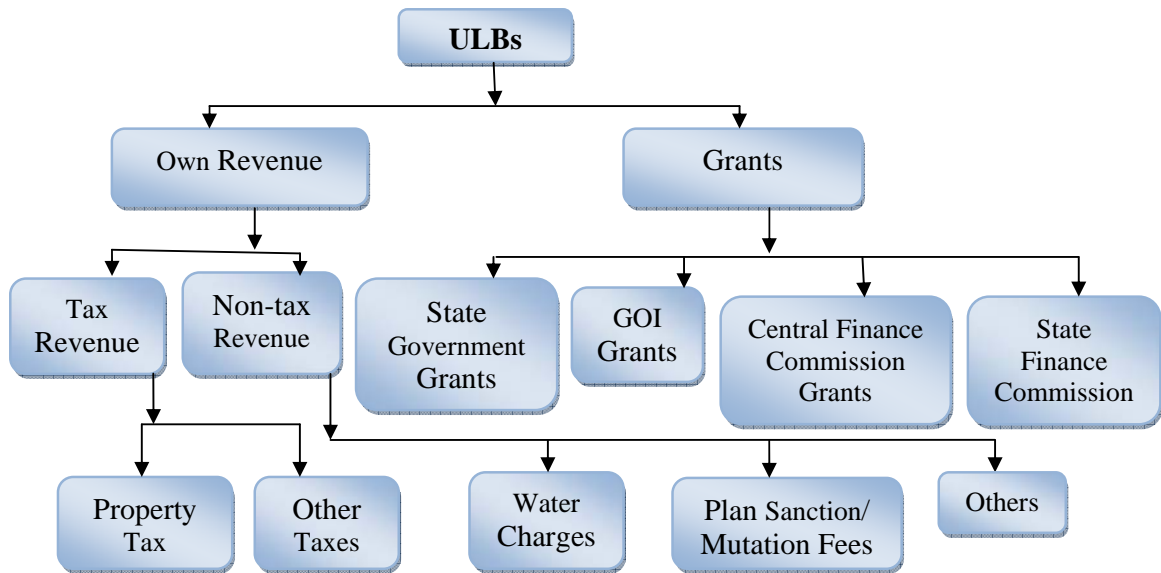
ULBs

Own Revenue

Grants

Tax Revenue

Non-tax Revenue

State Government Grants

GOI Grants

Central Finance Commission Grants

State Finance Commission

Property Tax

Other Taxes

Water Charges

Plan Sanction/ Mutation Fees

Others